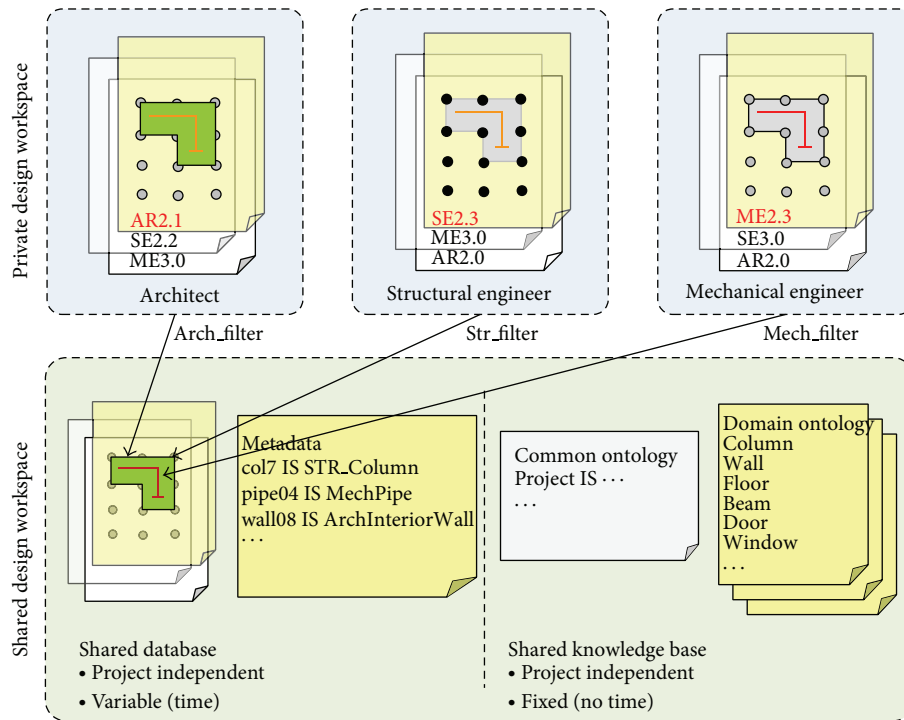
Private design workspace

AR2.1
SE2.2
ME3.0
Architect

SE2.3
ME3.0
AR2.0
Structural engineer

ME2.3
SE3.0
AR2.0
Mechanical engineer

Arch_filter
Str_filter
Mech_filter

Shared design workspace

Metadata
col7 IS STR_Column
pipe04 IS MechPipe
wall08 IS ArchInteriorWall
· · ·

Common ontology
Project IS · · ·
· · ·

Domain ontology
Column
Wall
Floor
Beam
Door
Window
· · ·

Shared database
• Project independent
• Variable (time)

Shared knowledge base
• Project independent
• Fixed (no time)